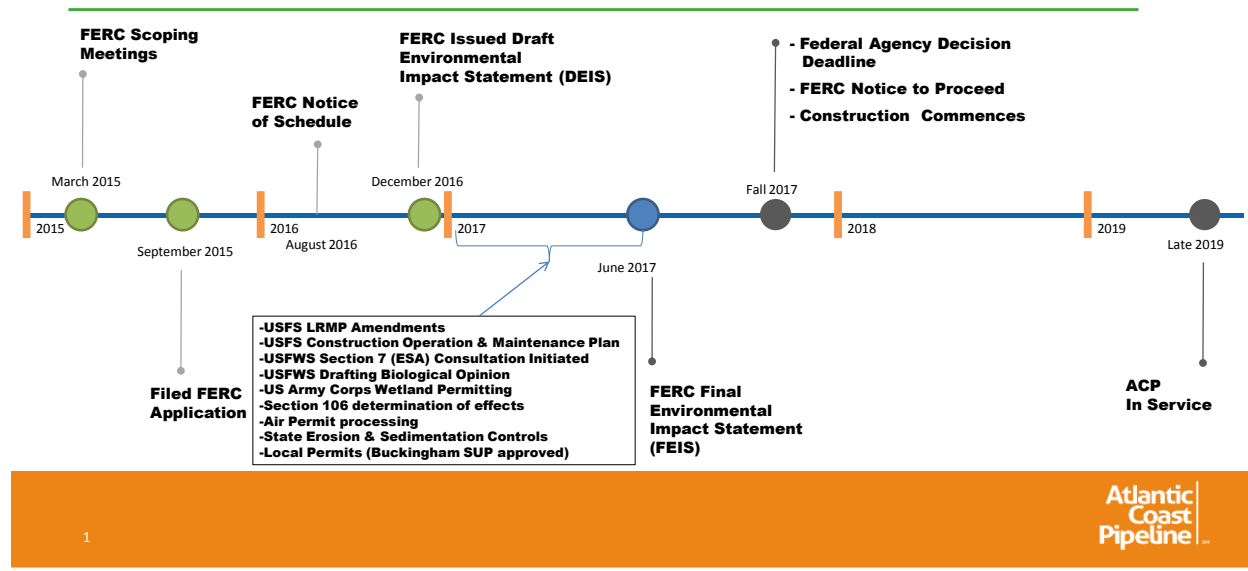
FERC Scoping Meetings

FERC Issued Draft Environmental Impact Statement (DEIS)

- Federal Agency Decision Deadline

- FERC Notice to Proceed

- Construction Commences

FERC Notice of Schedule

March 2015

December 2016

Fall 2017

2015

2016

2017

2018

2019

September 2015

August 2016

June 2017

Late 2019

-USFS LRMP Amendments
-USFS Construction Operation & Maintenance Plan
-USFWS Section 7 (ESA) Consultation Initiated
-USFWS Drafting Biological Opinion
-US Army Corps Wetland Permitting
-Section 106 determination of effects
-Air Permit processing
-State Erosion & Sedimentation Controls
-Local Permits (Buckingham SUP approved)

Filed FERC Application

FERC Final Environmental Impact Statement (FEIS)

ACP In Service

1

Atlantic Coast Pipeline SM